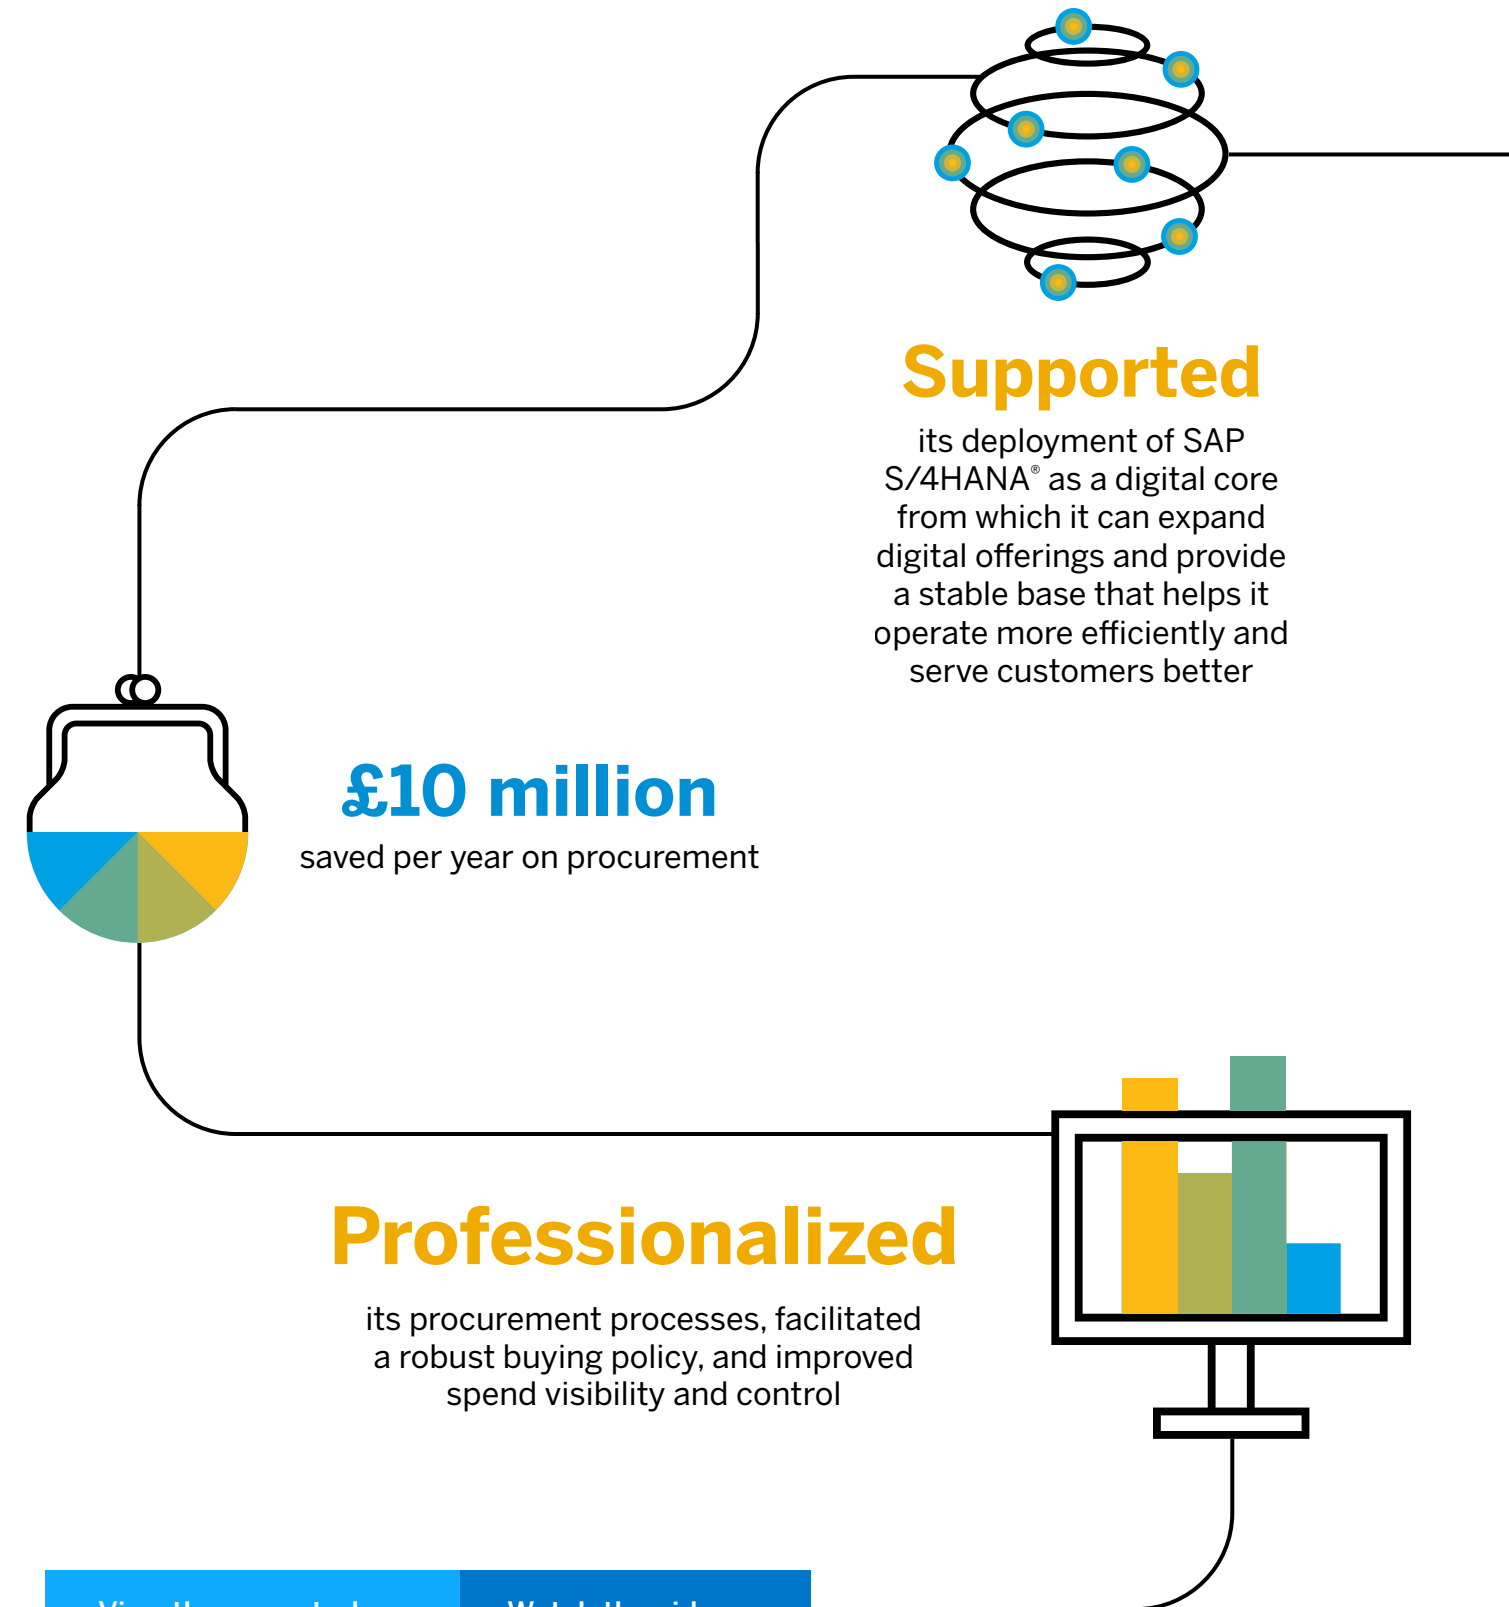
Supported

its deployment of SAP S/4HANA® as a digital core from which it can expand digital offerings and provide a stable base that helps it operate more efficiently and serve customers better

£10 million

saved per year on procurement

Professionalized

its procurement processes, facilitated a robust buying policy, and improved spend visibility and control

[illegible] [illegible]